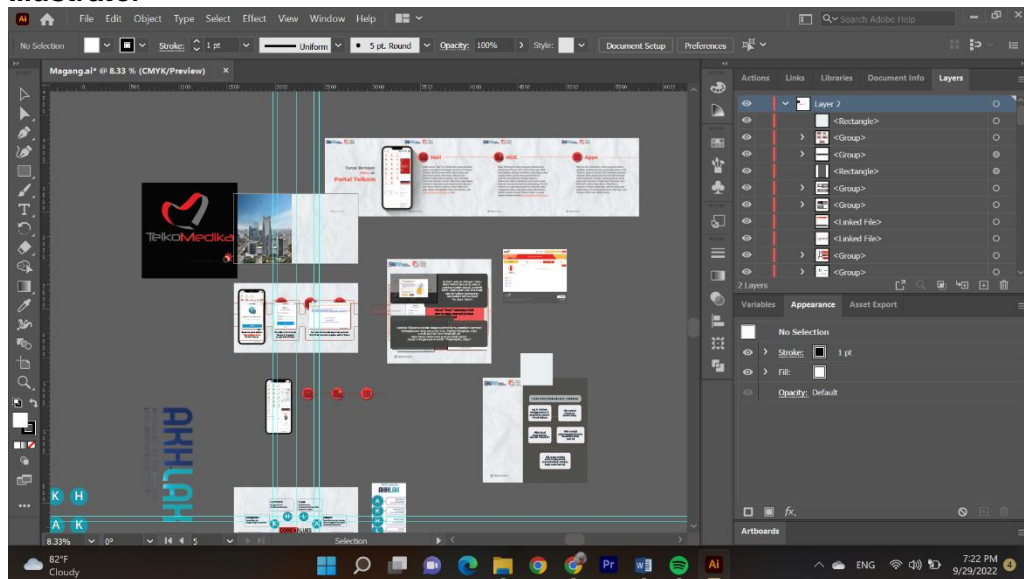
Illustrator

Ai File Edit Object Type Select Effect View Window Help

Search Adobe Help

No Selection Stroke: 1 pt Uniform 5 pt. Round Opacity: 100% Style: Document Setup Preferences

Magang.ai* @ 8.33 % (CMYK/Preview) ×

TelkoMedika

Portal Telkom

AKHLAK

K H
A K

Actions Links Libraries Document Info Layers

Layer 2
<Rectangle>
<Group>
<Group>
<Rectangle>
<Group>
<Group>
<Linked File>
<Linked File>
<Group>
<Group>

2 Layers

Variables Appearance Asset Export

No Selection
Stroke: 1 pt
Fill:
Opacity: Default

Artboards

8.33% 0° 5 Selection

82°F
Cloudy

ENG 7:22 PM 9/29/2022 4